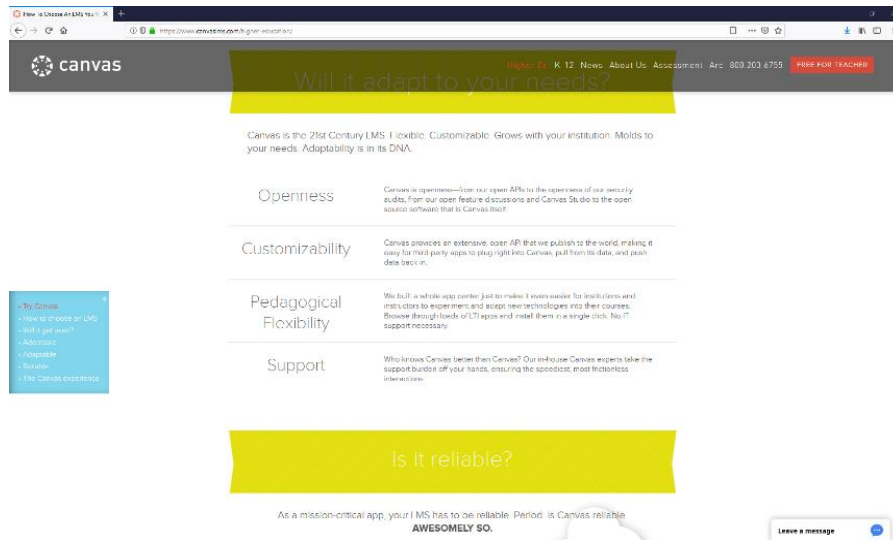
How to Choose An LMS You ×

https://www.canvaslms.com/higher-education

canvas

Higher Ed K 12 News About Us Assessment Arc 800.203.6755 FREE FOR TEACHER

Will it adapt to your needs?

Canvas is the 21st Century LMS. Flexible. Customizable. Grows with your institution. Molds to your needs. Adaptability is in its DNA.

| Openness | Canvas is openness—from our open APIs to the openness of our security audits, from our open feature discussions and Canvas Studio to the open source software that is Canvas itself. |
|---|---|
| Customizability | Canvas provides an extensive, open API that we publish to the world, making it easy for third-party apps to plug right into Canvas, pull from its data, and push data back in. |
| Pedagogical Flexibility | We built a whole app center just to make it even easier for institutions and instructors to experiment and adopt new technologies into their courses. Browse through loads of LTI apps and install them in a single click. No IT support necessary. |
| Support | Who knows Canvas better than Canvas? Our in-house Canvas experts take the support burden off your hands, ensuring the speediest, most frictionless interactions. |

- Try Canvas
- How to choose an LMS
- Will it get used?
- Adoption
- Adaptable
- Reliable
- The Canvas experience

Is it reliable?

As a mission-critical app, your LMS has to be reliable. Period. Is Canvas reliable
AWESOMELY SO.

Leave a message